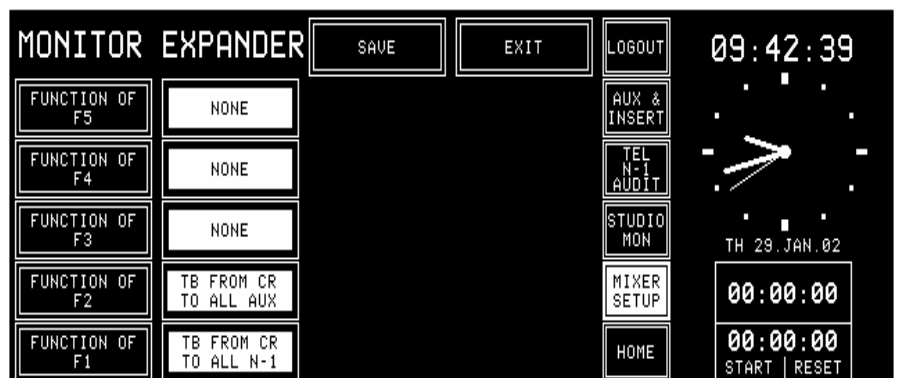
MONITOR EXPANDER

SAVE

EXIT

LOGOUT

09:42:39

FUNCTION OF F5

NONE

AUX & INSERT

FUNCTION OF F4

NONE

TEL N-1 AUDIT

FUNCTION OF F3

NONE

STUDIO MON

TH 29.JAN.02

FUNCTION OF F2

TB FROM CR TO ALL AUX

MIXER SETUP

00:00:00

FUNCTION OF F1

TB FROM CR TO ALL N-1

HOME

00:00:00

START | RESET